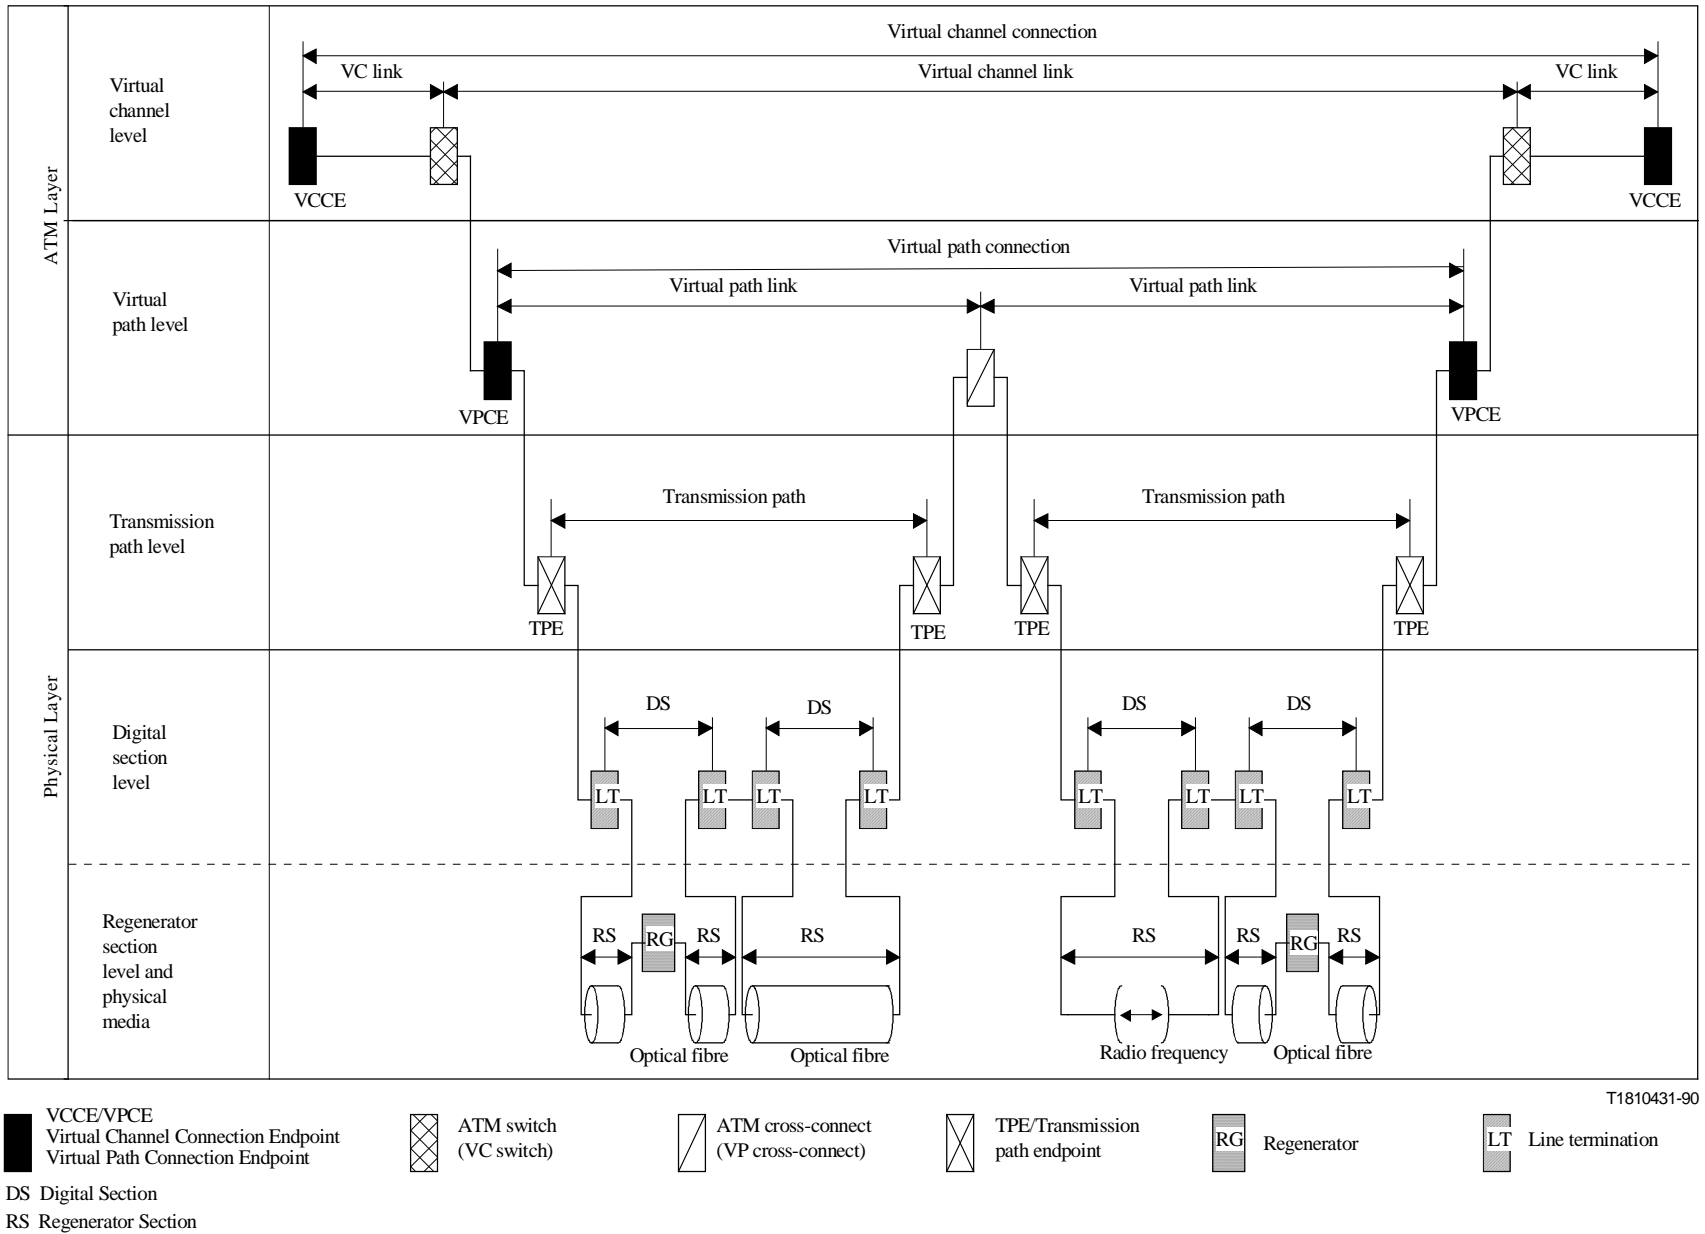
ATM Layer

Virtual channel level

Virtual channel connection

VC link

Virtual channel link

VC link

VCCE

VCCE

Virtual path level

Virtual path connection

Virtual path link

Virtual path link

VPCE

VPCE

Physical Layer

Transmission path level

Transmission path

Transmission path

TPE

TPE

TPE

TPE

Digital section level

DS

DS

DS

DS

LT LT LT LT LT LT LT LT

Regenerator section level and physical media

RS RG RS

RS

RS

RS RG RS

Optical fibre

Optical fibre

Radio frequency

Optical fibre

T1810431-90

VCCE/VPCE
Virtual Channel Connection Endpoint
Virtual Path Connection Endpoint

ATM switch
(VC switch)

ATM cross-connect
(VP cross-connect)

TPE/Transmission path endpoint

RG Regenerator

LT Line termination

DS Digital Section

RS Regenerator Section